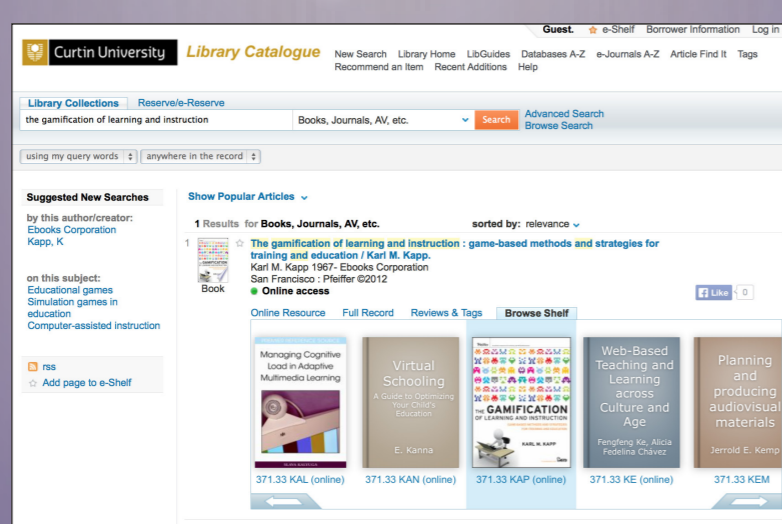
Guest. e-Shelf Borrower Information Log in

Curtin University Library Catalogue

New Search Library Home LibGuides Databases A-Z e-Journals A-Z Article Find It Tags Recommend an Item Recent Additions Help

Library Collections Reserve/e-Reserve

the gamification of learning and instruction

Books, Journals, AV, etc.

Search

Advanced Search
Browse Search

using my query words

anywhere in the record

Suggested New Searches

by this author/creator:
Ebooks Corporation
Kapp, K

on this subject:
Educational games
Simulation games in education
Computer-assisted instruction

rss
Add page to e-Shelf

Show Popular Articles

1 Results for Books, Journals, AV, etc. sorted by: relevance

1

Book

The gamification of learning and instruction : game-based methods and strategies for training and education / Karl M. Kapp.
Karl M. Kapp 1967- Ebooks Corporation
San Francisco : Pfeiffer ©2012
Online access

Like 0

Online Resource Full Record Reviews & Tags Browse Shelf

Managing Cognitive Load in Adaptive Multimedia Learning

Virtual Schooling A Guide to Optimizing Your Child's Education E. Kanna

THE GAMIFICATION OF LEARNING AND INSTRUCTION KARL M. KAPP

Web-Based Teaching and Learning across Culture and Age Fengfeng Ke, Alicia Fedelina Chávez

Planning and producing audiovisual materials Jerrold E. Kemp

371.33 KAL (online) 371.33 KAN (online) 371.33 KAP (online) 371.33 KE (online) 371.33 KEM